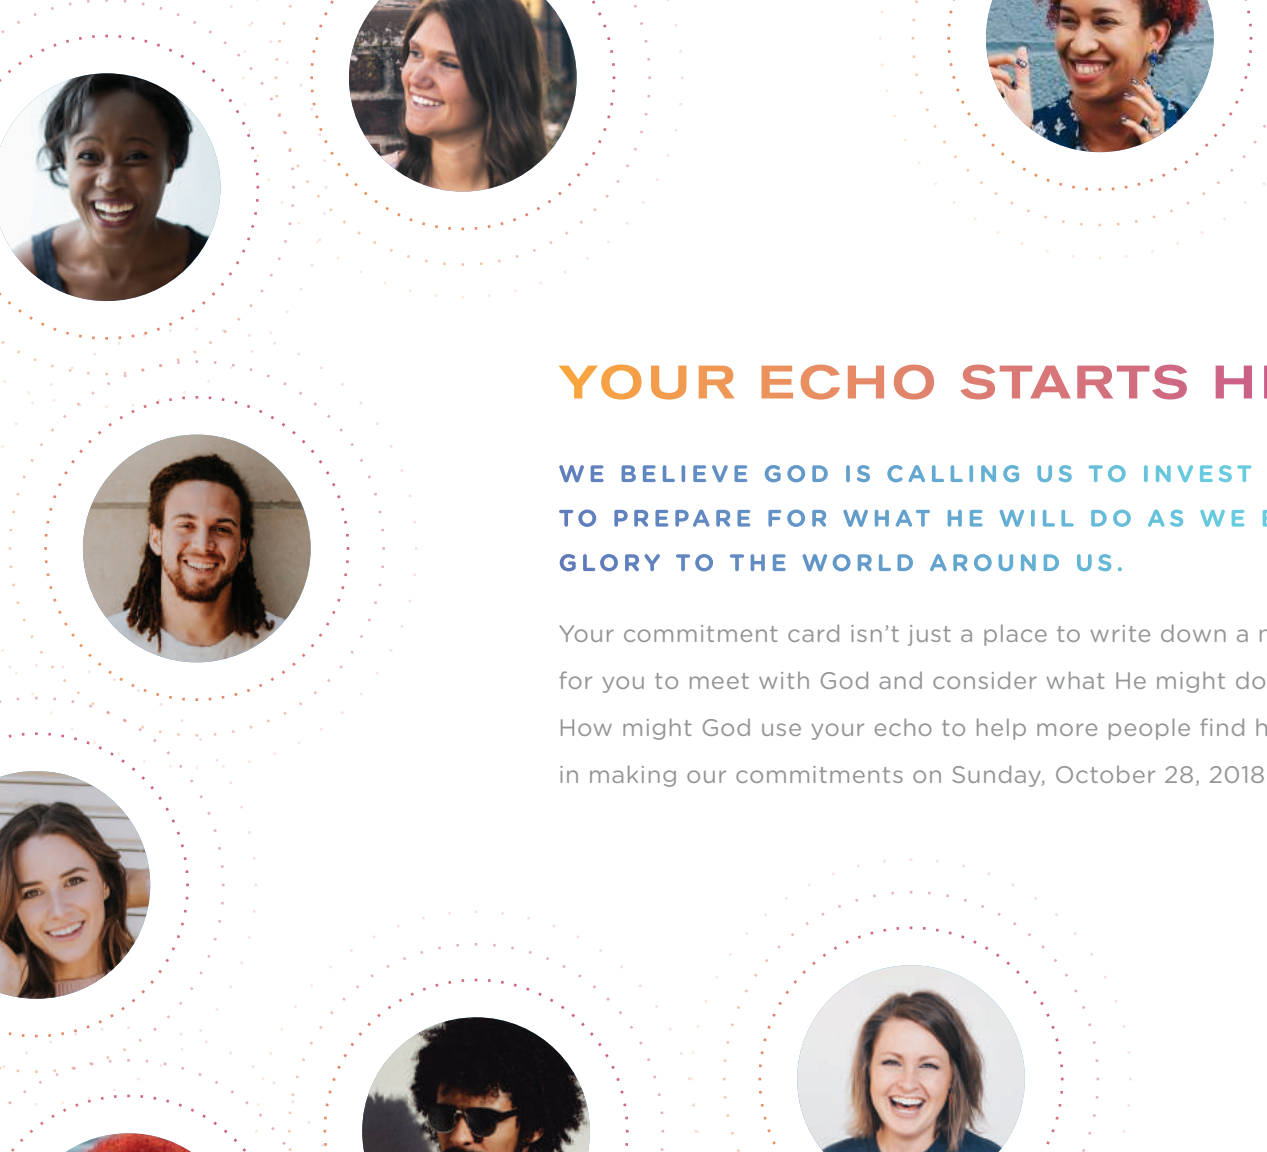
YOUR ECHO STARTS H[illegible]

WE BELIEVE GOD IS CALLING US TO INVEST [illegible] TO PREPARE FOR WHAT HE WILL DO AS WE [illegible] GLORY TO THE WORLD AROUND US.

Your commitment card isn't just a place to write down a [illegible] for you to meet with God and consider what He might do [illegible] How might God use your echo to help more people find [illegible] in making our commitments on Sunday, October 28, 2018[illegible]